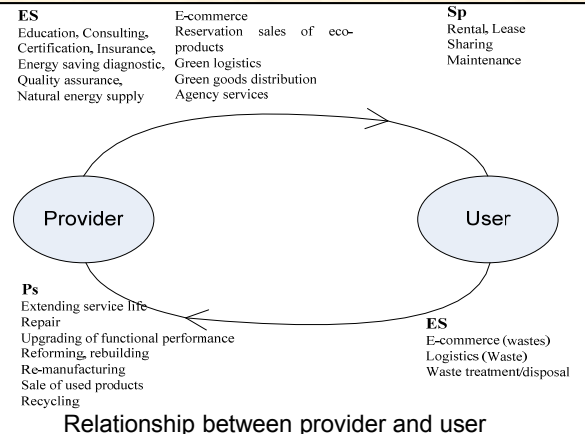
**ES**
Education, Consulting, Certification, Insurance, Energy saving diagnostic, Quality assurance, Natural energy supply

E-commerce
Reservation sales of eco-products
Green logistics
Green goods distribution
Agency services

**Sp**
Rental, Lease
Sharing
Maintenance

Provider

User

**Ps**
Extending service life
Repair
Upgrading of functional performance
Reforming, rebuilding
Re-manufacturing
Sale of used products
Recycling

**ES**
E-commerce (wastes)
Logistics (Waste)
Waste treatment/disposal

Relationship between provider and user